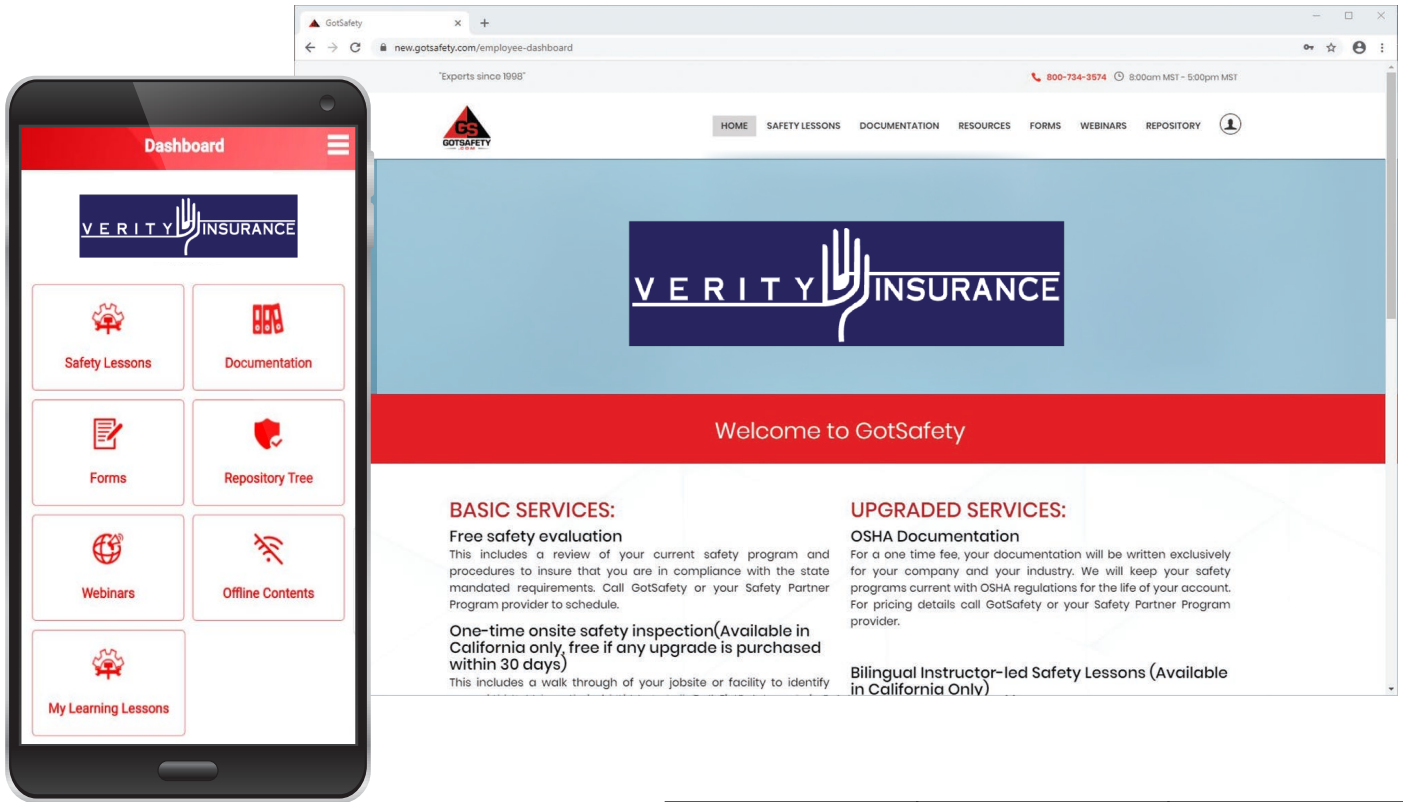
Dashboard

VERITY INSURANCE

Safety Lessons

Documentation

Forms

Repository Tree

Webinars

Offline Contents

My Learning Lessons

GotSafety ×

new.gotsafety.com/employee-dashboard

"Experts since 1998"

800-734-3574 8:00am MST - 5:00pm MST

GS GOTSAFETY

HOME SAFETY LESSONS DOCUMENTATION RESOURCES FORMS WEBINARS REPOSITORY

VERITY INSURANCE

Welcome to GotSafety

BASIC SERVICES:

Free safety evaluation

This includes a review of your current safety program and procedures to insure that you are in compliance with the state mandated requirements. Call GotSafety or your Safety Partner Program provider to schedule.

One-time onsite safety inspection(Available in California only, free if any upgrade is purchased within 30 days)

This includes a walk through of your jobsite or facility to identify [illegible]

UPGRADED SERVICES:

OSHA Documentation

For a one time fee, your documentation will be written exclusively for your company and your industry. We will keep your safety programs current with OSHA regulations for the life of your account. For pricing details call GotSafety or your Safety Partner Program provider.

Bilingual Instructor-led Safety Lessons (Available in California Only)